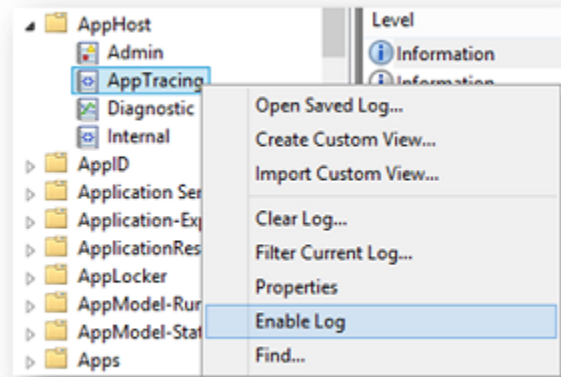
AppHost
Admin
AppTracing
Diagnostic
Internal
AppID
Application Ser
Application-Exp
ApplicationRes
AppLocker
AppModel-Run
AppModel-Stat
Apps

Level
Information
Information

Open Saved Log...
Create Custom View...
Import Custom View...
Clear Log...
Filter Current Log...
Properties
Enable Log
Find...